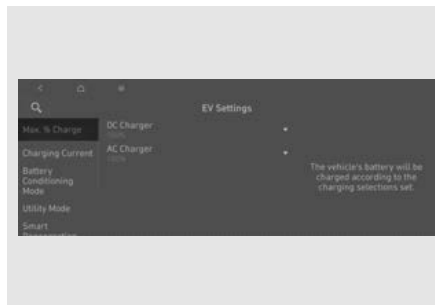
EV Settings

Max. % Charge

Charging Current

Battery Conditioning Mode

Utility Mode

Smart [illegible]

DC Charger
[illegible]

AC Charger
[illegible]

The vehicle's battery will be charged according to the charging selections set.